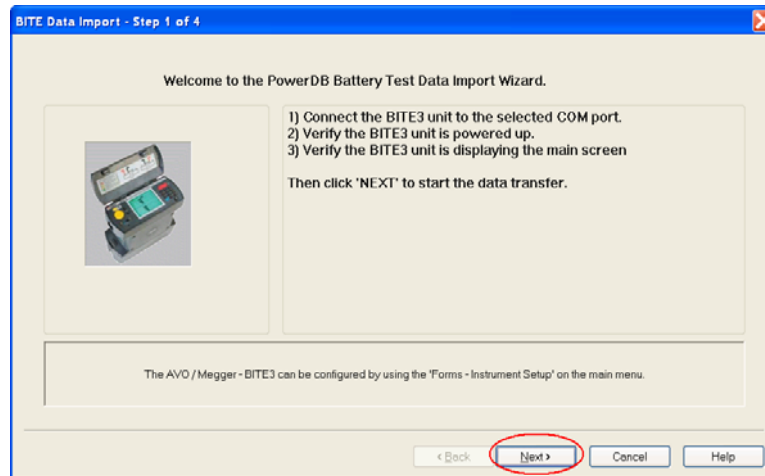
BITE Data Import - Step 1 of 4

Welcome to the PowerDB Battery Test Data Import Wizard.

1) Connect the BITE3 unit to the selected COM port.
2) Verify the BITE3 unit is powered up.
3) Verify the BITE3 unit is displaying the main screen

Then click 'NEXT' to start the data transfer.

The AVO / Megger - BITE3 can be configured by using the 'Forms - Instrument Setup' on the main menu.

< Back
Next >
Cancel
Help